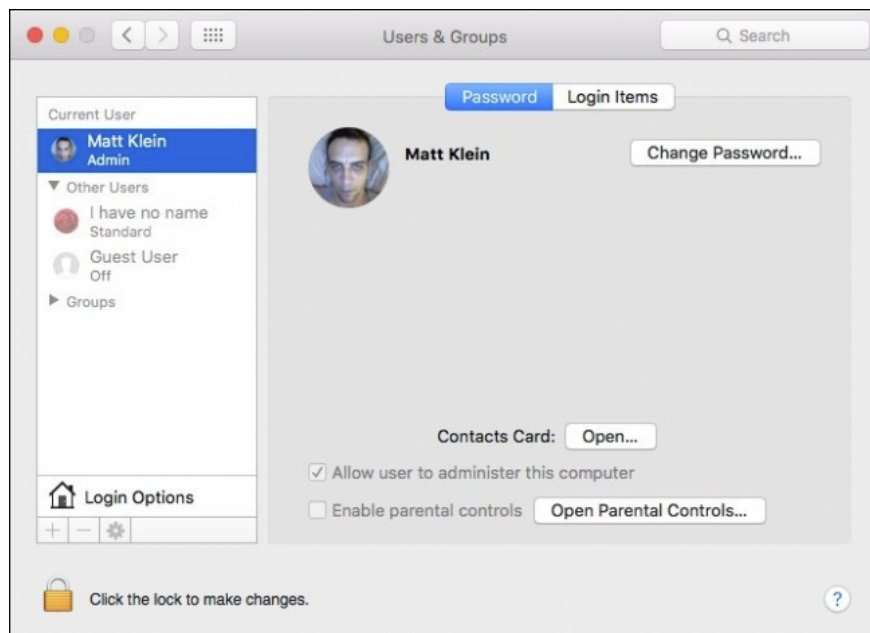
Users & Groups

Search

Current User

Matt Klein
Admin

Other Users

I have no name
Standard

Guest User
Off

Groups

Login Options

+ −

Password

Login Items

Matt Klein

Change Password...

Contacts Card:

Open...

Allow user to administer this computer

Enable parental controls

Open Parental Controls...

Click the lock to make changes.

?